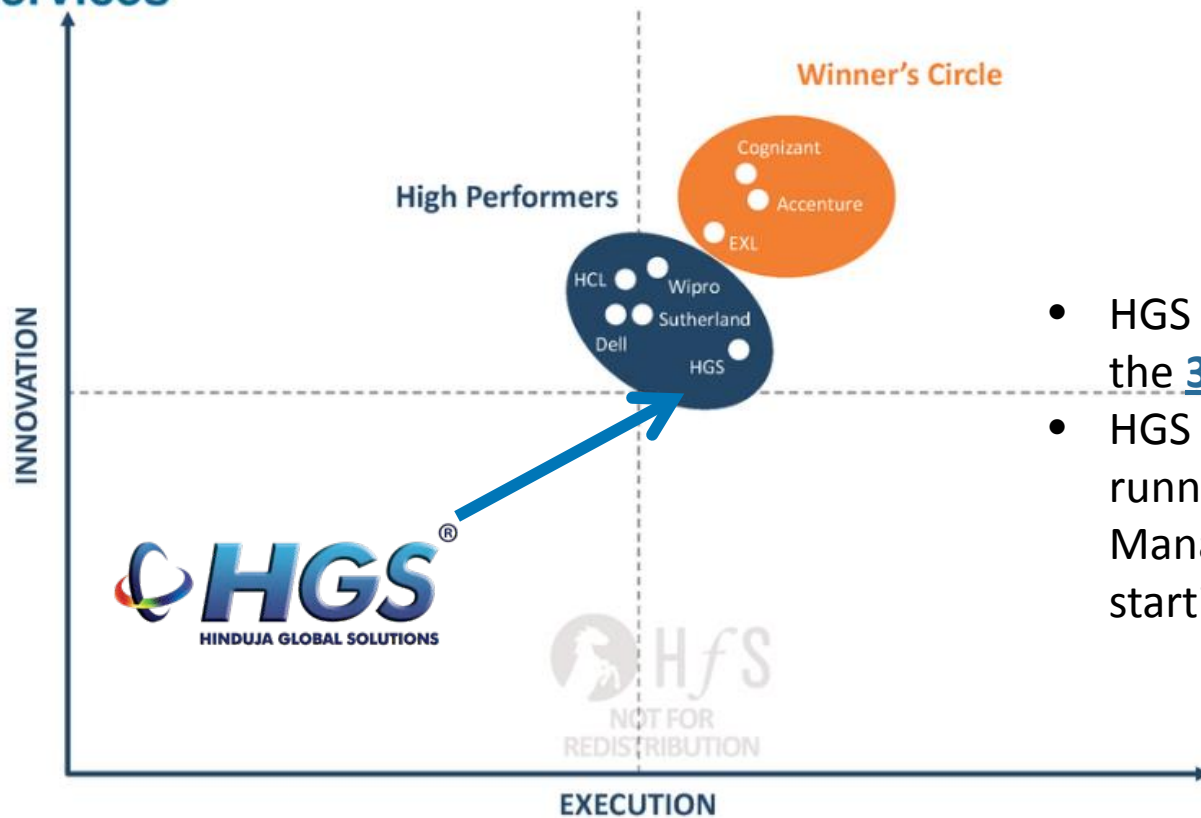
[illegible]rvices

Winner's Circle

Cognizant

Accenture

EXL

High Performers

HCL

Wipro

Sutherland

Dell

HGS

INNOVATION

• HGS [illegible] the 3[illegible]

• HGS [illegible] runn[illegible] Man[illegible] start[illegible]

HGS®
HINDUJA GLOBAL SOLUTIONS

HfS
NOT FOR
REDISTRIBUTION

EXECUTION